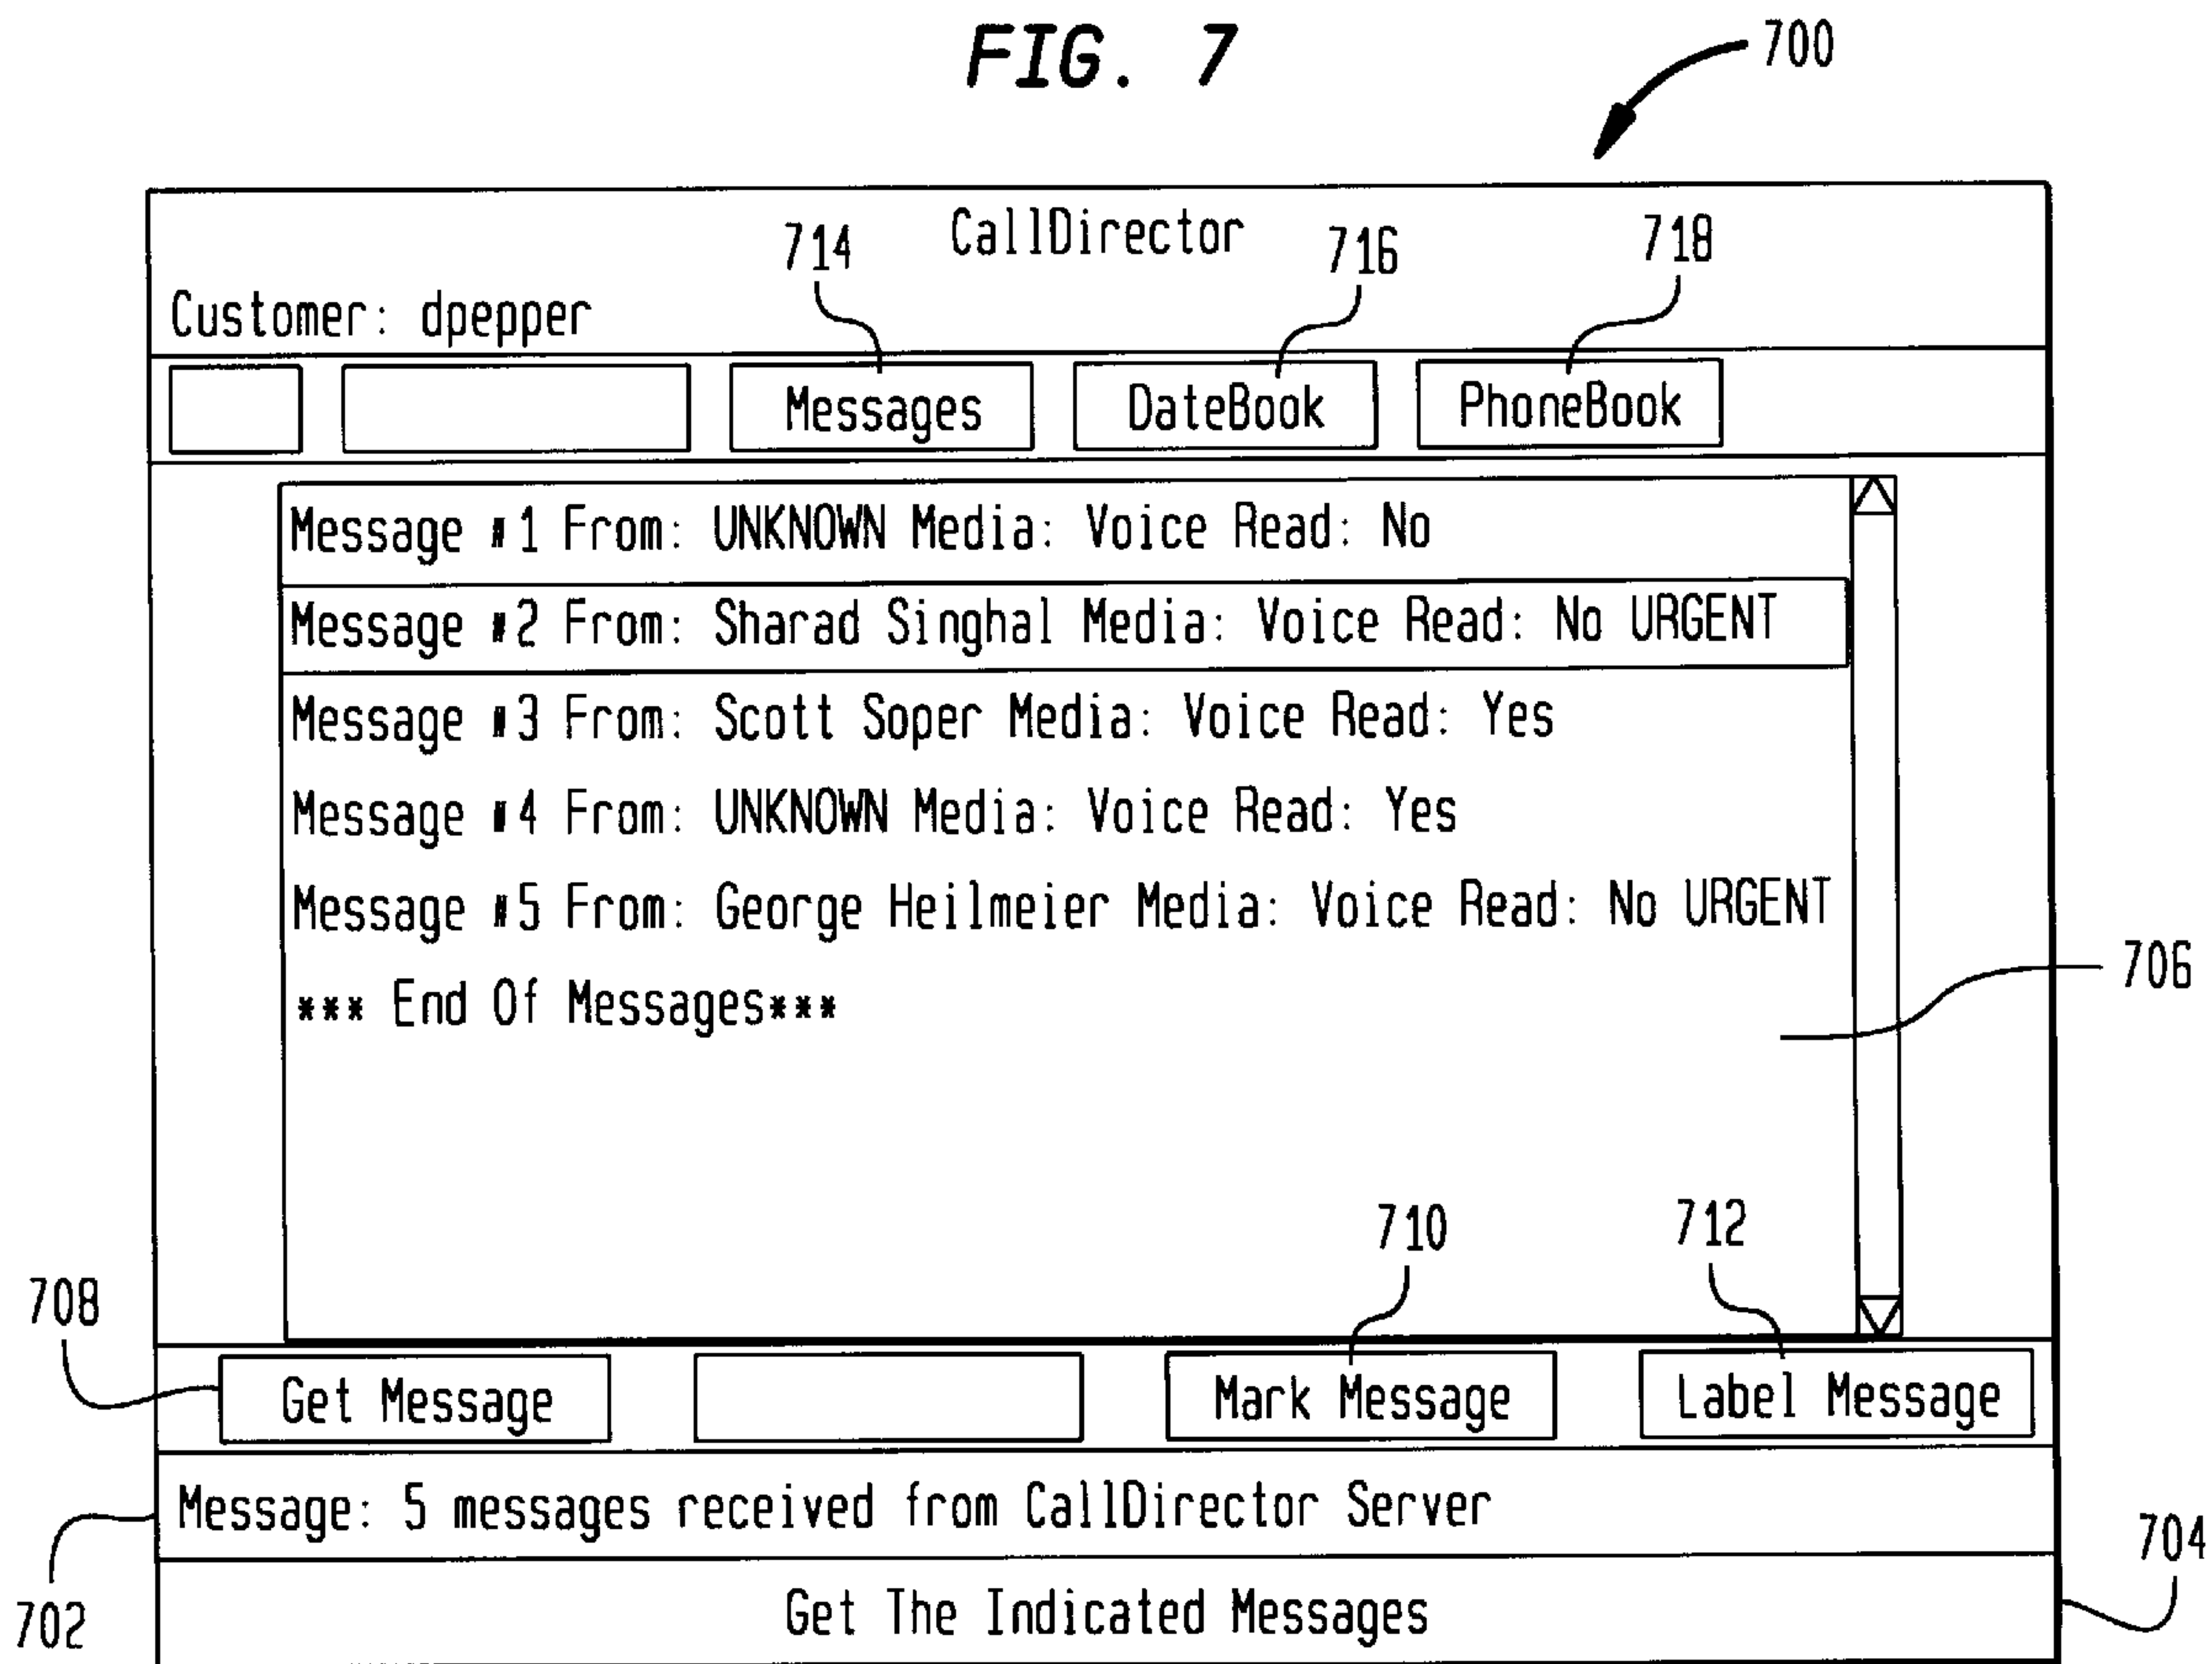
FIG. 7

700

CallDirector

Customer: dpepper

714

716

718

Messages

DateBook

PhoneBook

Message #1 From: UNKNOWN Media: Voice Read: No

Message #2 From: Sharad Singhal Media: Voice Read: No URGENT

Message #3 From: Scott Soper Media: Voice Read: Yes

Message #4 From: UNKNOWN Media: Voice Read: Yes

Message #5 From: George Heilmeier Media: Voice Read: No URGENT

*** End Of Messages***

706

708

710

712

Get Message

Mark Message

Label Message

Message: 5 messages received from CallDirector Server

702

704

Get The Indicated Messages